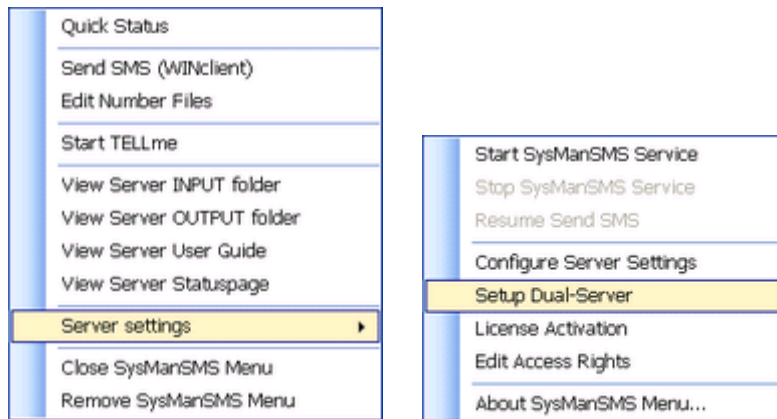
Quick Status

Send SMS (WINclient)
Edit Number Files

Start TELLme

View Server INPUT folder
View Server OUTPUT folder
View Server User Guide
View Server Statuspage

Server settings

Close SysManSMS Menu
Remove SysManSMS Menu

Start SysManSMS Service
Stop SysManSMS Service
Resume Send SMS

Configure Server Settings
Setup Dual-Server
License Activation
Edit Access Rights

About SysManSMS Menu...